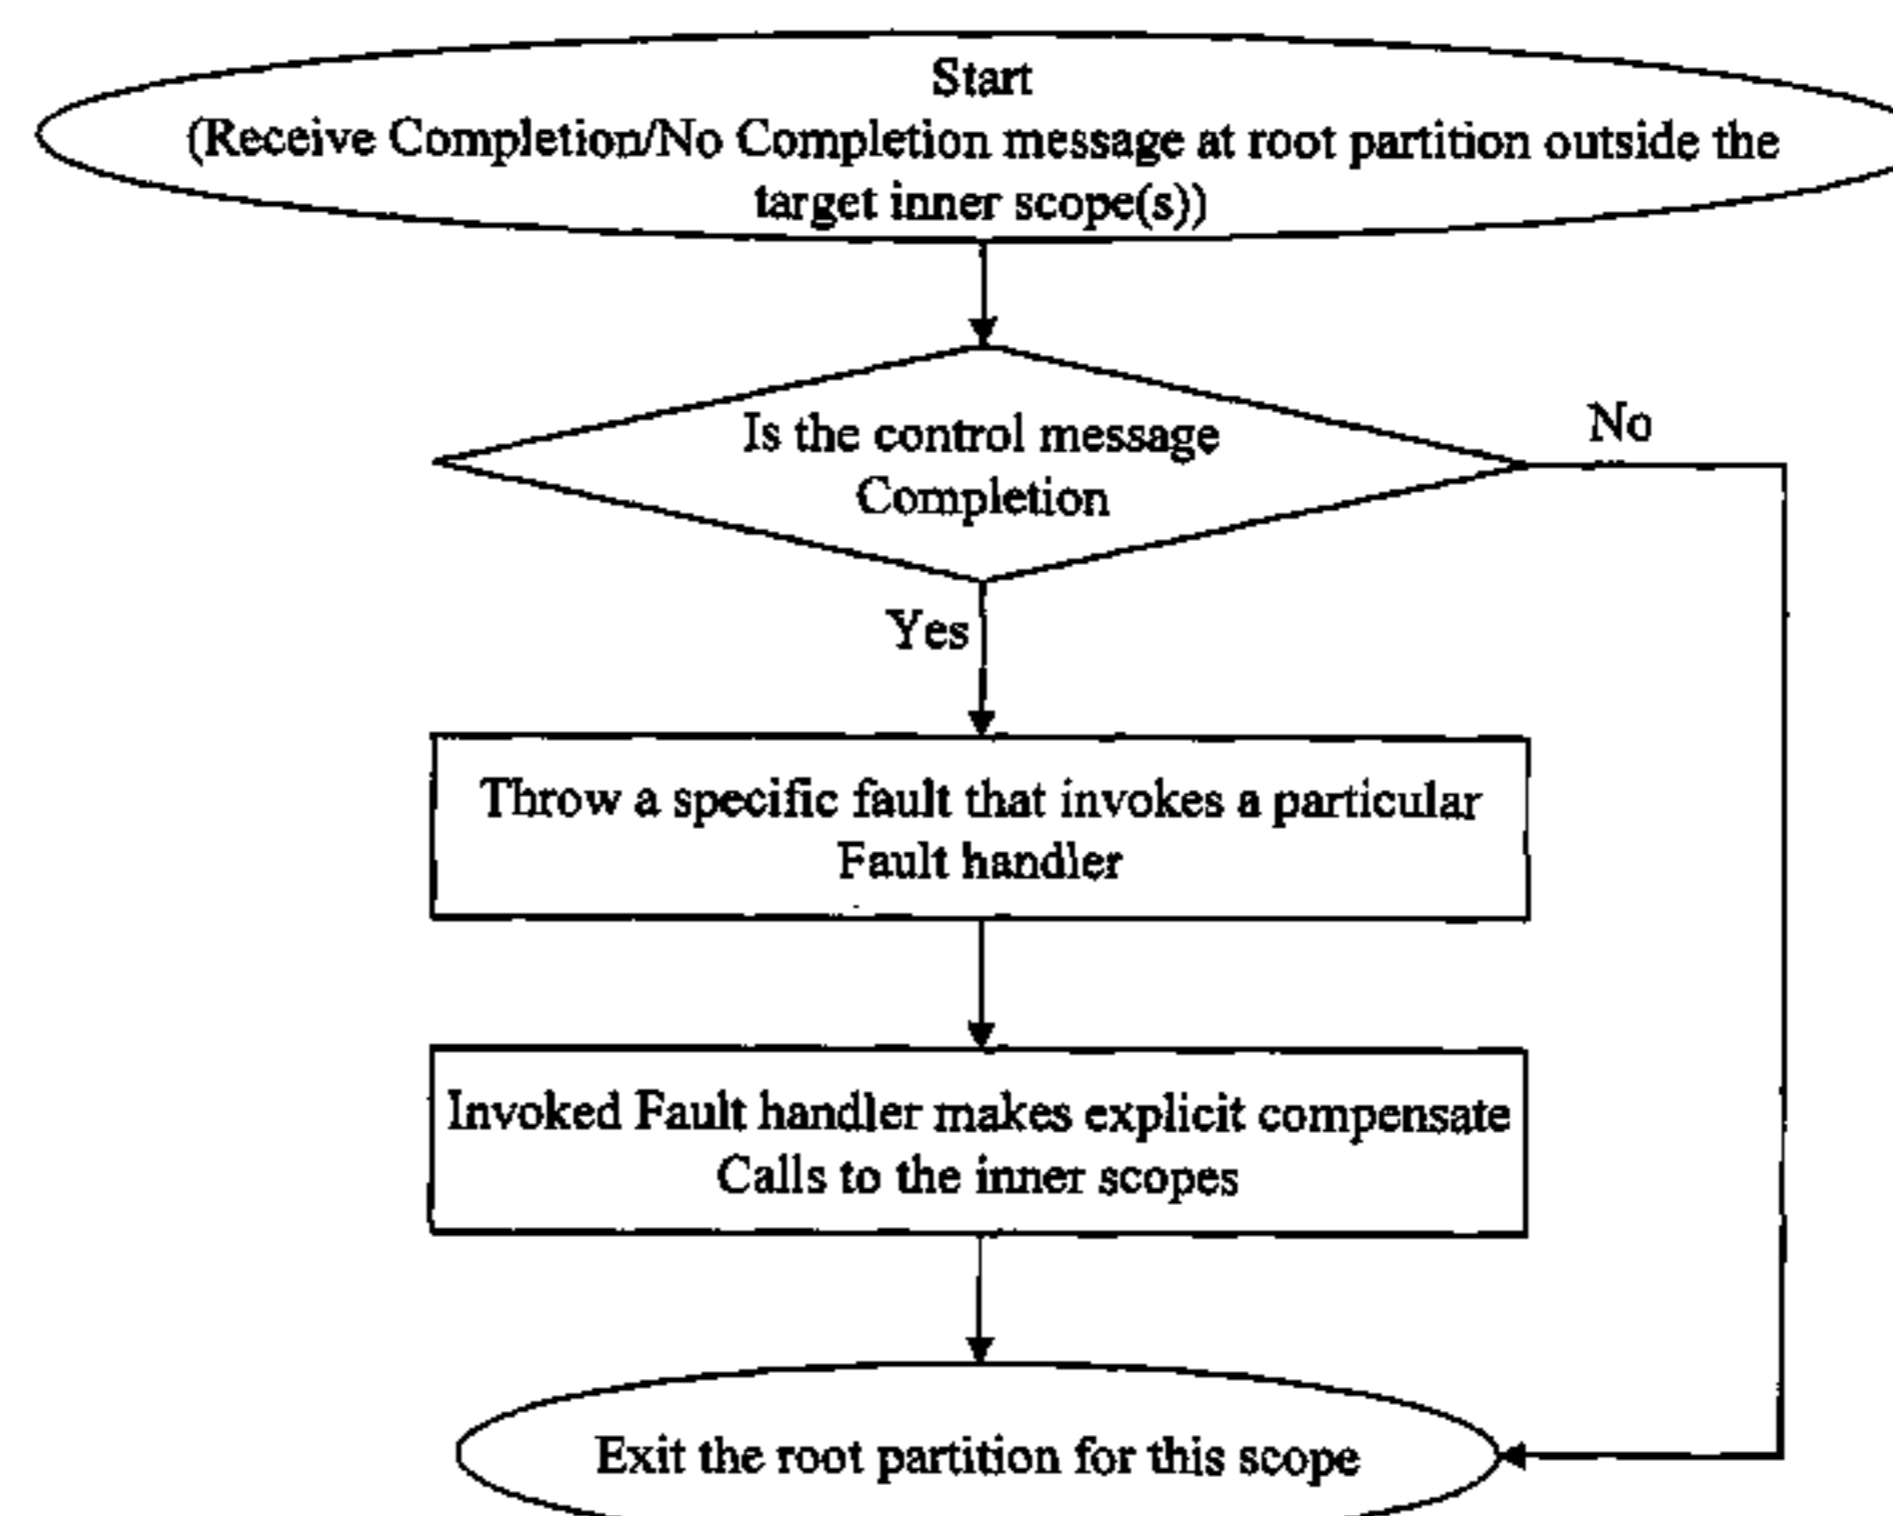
Start
(Receive Completion/No Completion message at root partition outside the target inner scope(s))

Is the control message Completion

No

Yes

Throw a specific fault that invokes a particular Fault handler

Invoked Fault handler makes explicit compensate Calls to the inner scopes

Exit the root partition for this scope